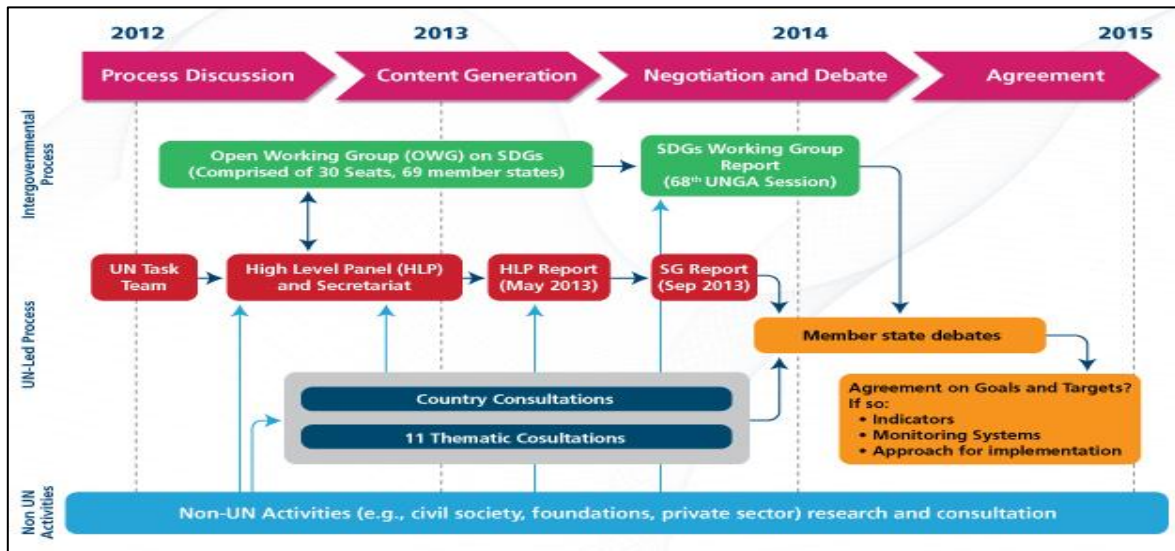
2012
2013
2014
2015

Process Discussion
Content Generation
Negotiation and Debate
Agreement

Intergovernmental Process

Open Working Group (OWG) on SDGs (Comprised of 30 Seats, 69 member states)

SDGs Working Group Report ($68^{th}$ UNGA Session)

UN-Led Process

UN Task Team

High Level Panel (HLP) and Secretariat

HLP Report (May 2013)

SG Report (Sep 2013)

Member state debates

Agreement on Goals and Targets? If so:
• Indicators
• Monitoring Systems
• Approach for implementation

Country Consultations

11 Thematic Cosultations

Non UN Activities

Non-UN Activities (e.g., civil society, foundations, private sector) research and consultation